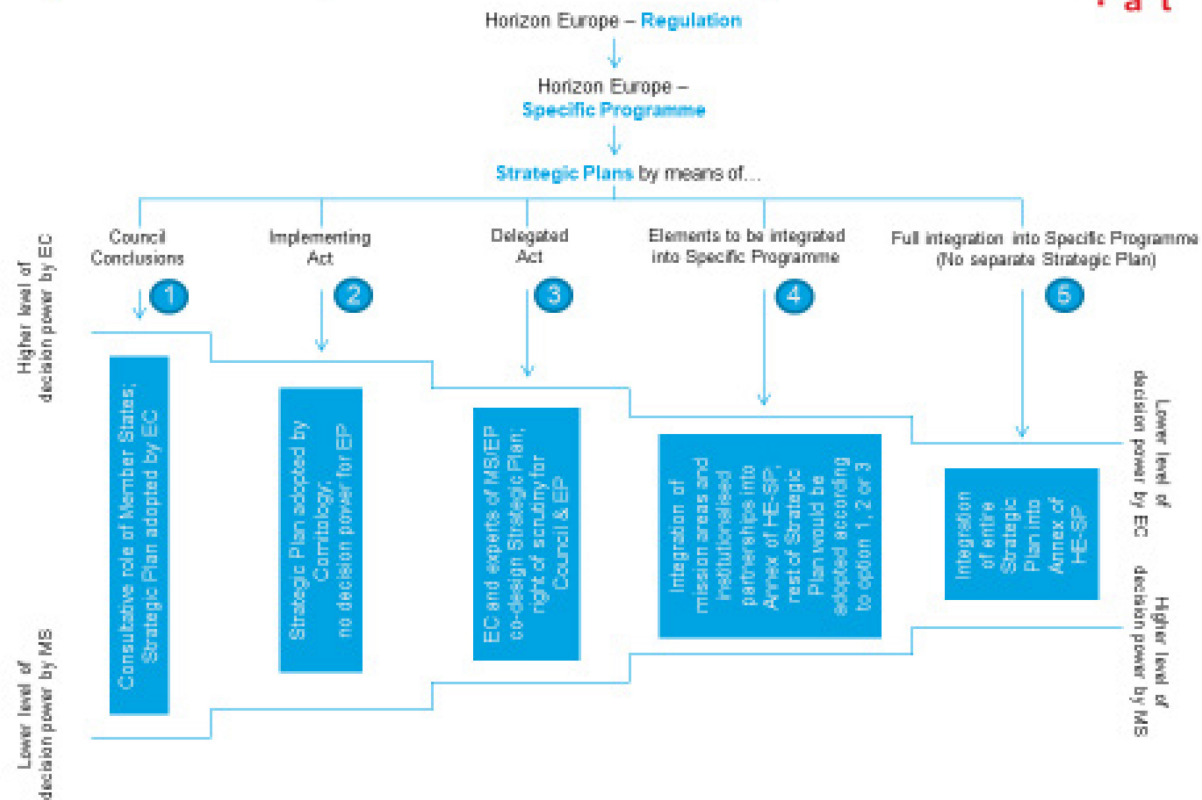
Horizon Europe – Regulation

Horizon Europe – Specific Programme

Strategic Plans by means of…

Higher level of decision power by EC

Council Conclusions

1

Implementing Act

2

Delegated Act

3

Elements to be integrated into Specific Programme

4

Full integration into Specific Programme (No separate Strategic Plan)

5

Lower level of decision power by EC

Consultative role of Member States; Strategic Plan adopted by EC

Strategic Plan adopted by Comitology; no decision power for EP

EC and experts of MS/EP co-design Strategic Plan; right of scrutiny for Council & EP

Integration of mission areas and institutionalised partnerships into Annex of HE-SP; rest of Strategic Plan would be adopted according to option 1, 2 or 3

Integration of entire Strategic Plan into Annex of HE-SP

Lower level of decision power by MS

Higher level of decision power by MS